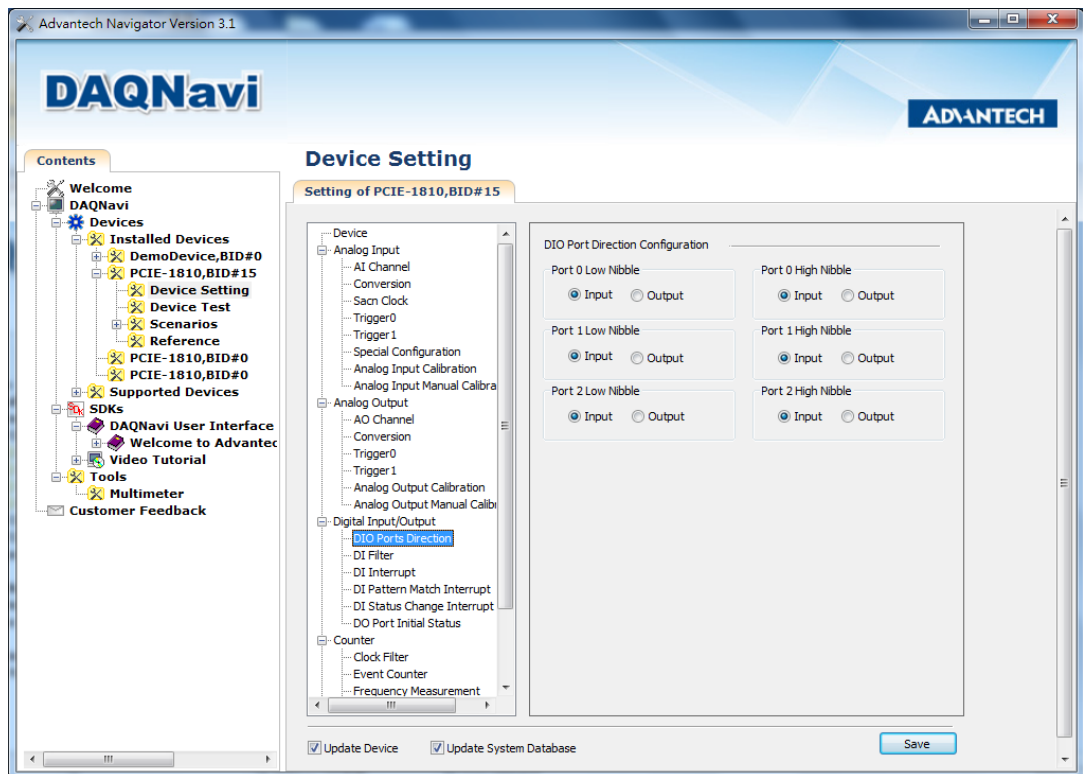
Advantech Navigator Version 3.1

DAQNavi

ADVANTECH

Contents

Welcome
DAQNavi
Devices
Installed Devices
DemoDevice,BID#0
PCIE-1810,BID#15
Device Setting
Device Test
Scenarios
Reference
PCIE-1810,BID#0
PCIE-1810,BID#0
Supported Devices
SDKs
DAQNavi User Interface
Welcome to Advantec
Video Tutorial
Tools
Multimeter
Customer Feedback

Device Setting

Setting of PCIE-1810,BID#15

Device
Analog Input
AI Channel
Conversion
Sacn Clock
Trigger0
Trigger1
Special Configuration
Analog Input Calibration
Analog Input Manual Calibra
Analog Output
AO Channel
Conversion
Trigger0
Trigger1
Analog Output Calibration
Analog Output Manual Calibr
Digital Input/Output
DIO Ports Direction
DI Filter
DI Interrupt
DI Pattern Match Interrupt
DI Status Change Interrupt
DO Port Initial Status
Counter
Clock Filter
Event Counter
Frequency Measurement

DIO Port Direction Configuration

Port 0 Low Nibble
Input Output
Port 0 High Nibble
Input Output
Port 1 Low Nibble
Input Output
Port 1 High Nibble
Input Output
Port 2 Low Nibble
Input Output
Port 2 High Nibble
Input Output

Update Device
Update System Database
Save